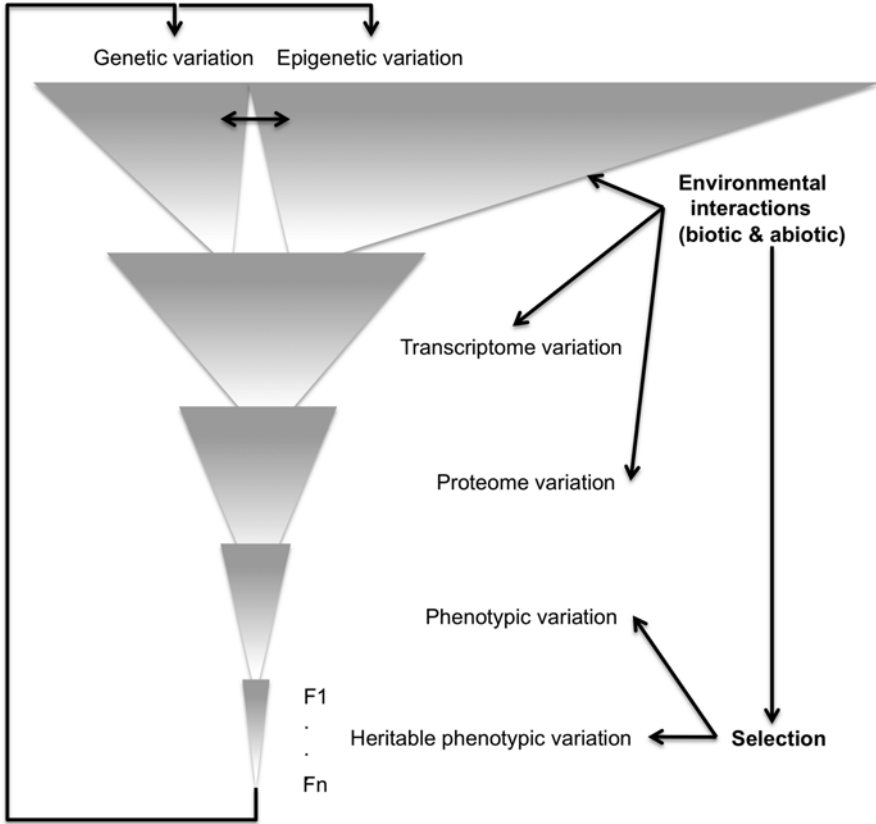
Genetic variation Epigenetic variation

Environmental interactions (biotic & abiotic)

Transcriptome variation

Proteome variation

Phenotypic variation

F1
.
.
Fn

Heritable phenotypic variation

Selection